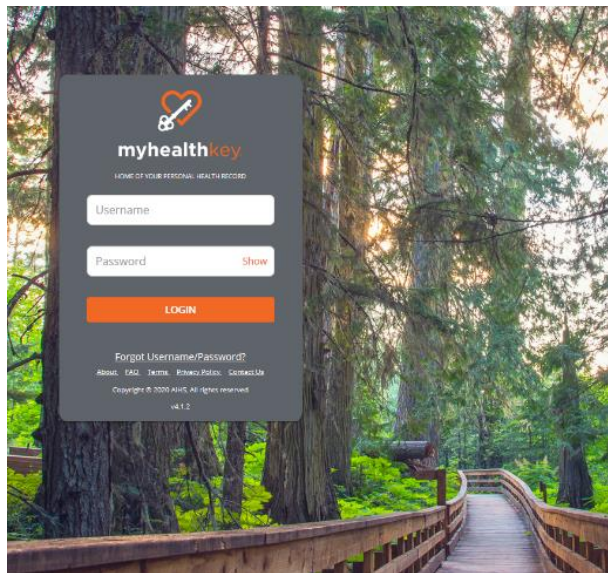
myhealthkey

HOME OF YOUR PERSONAL HEALTH RECORD

Username

Password Show

LOGIN

Forgot Username/Password?

About FAQ Terms Privacy Policy Contact Us

Copyright © 2020 AHS. All rights reserved.

v4.1.2